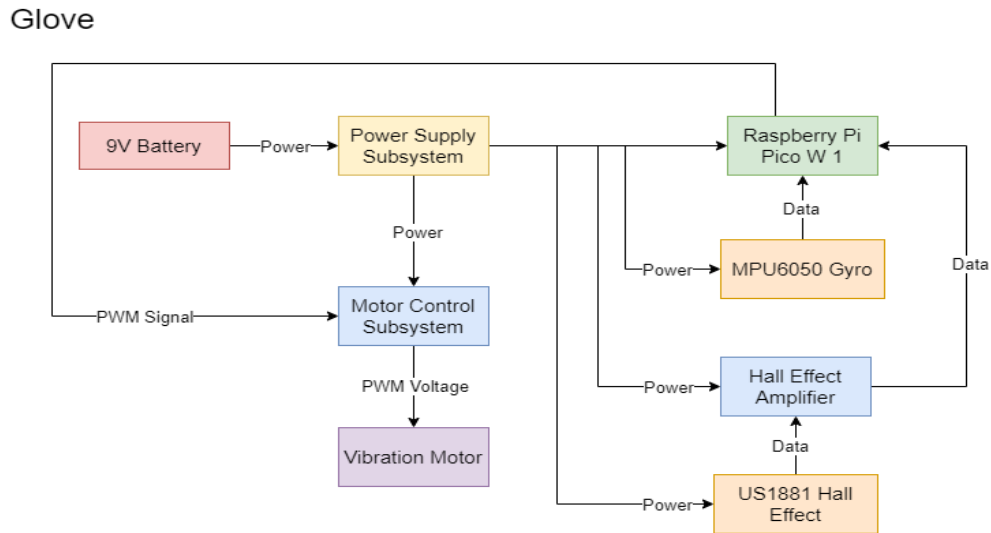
Glove

9V Battery

Power

Power Supply Subsystem

Raspberry Pi Pico W 1

Power

Data

Power

MPU6050 Gyro

Data

PWM Signal

Motor Control Subsystem

PWM Voltage

Power

Hall Effect Amplifier

Data

Vibration Motor

Power

US1881 Hall Effect